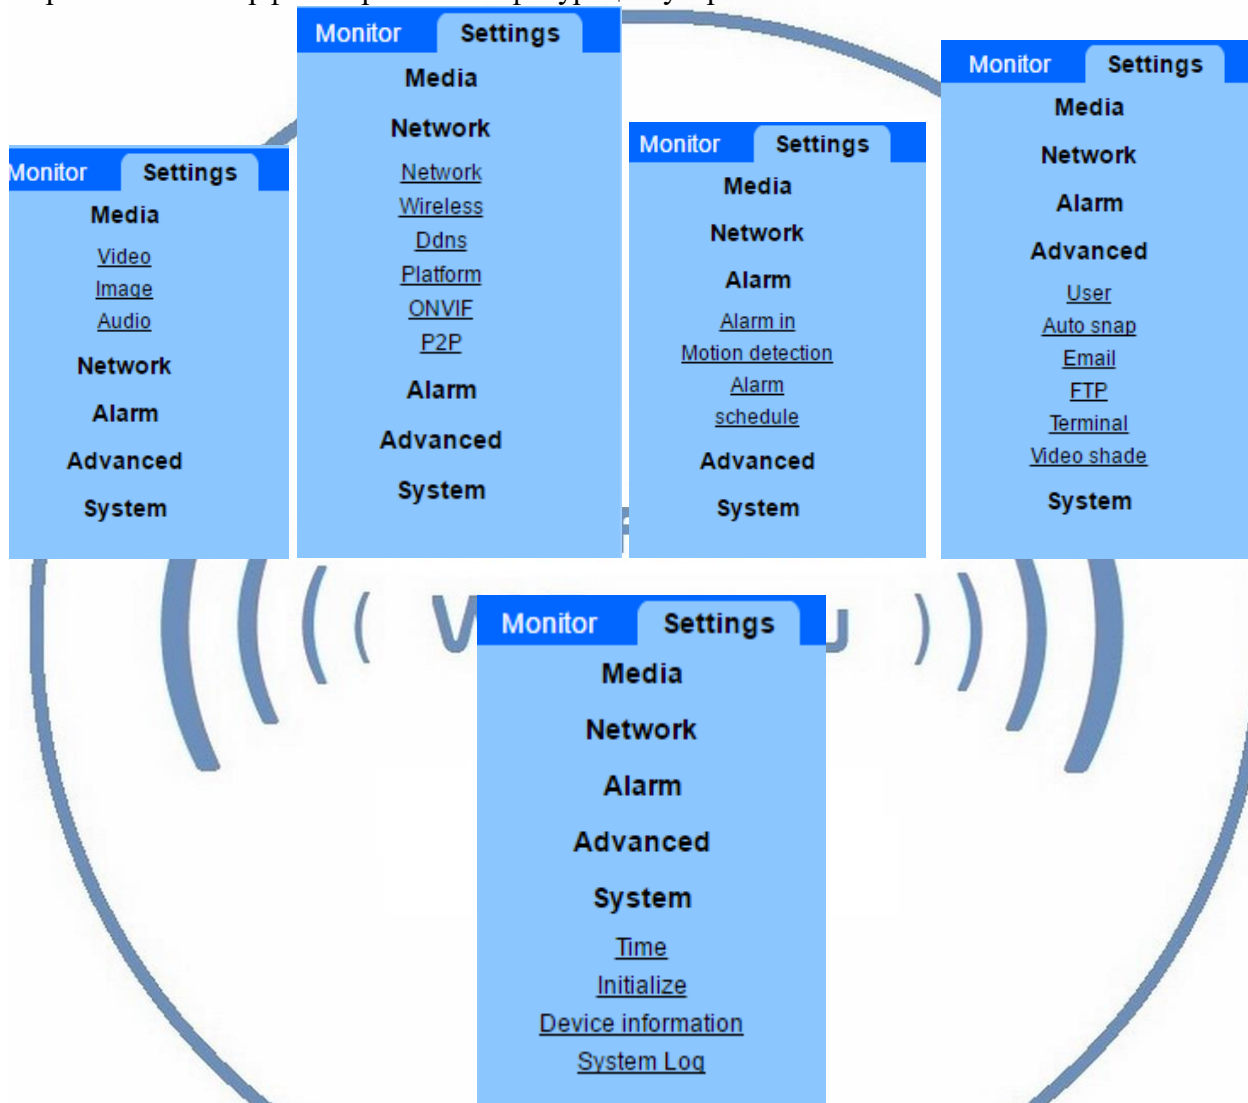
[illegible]

Monitor Settings
Media
Video
Image
Audio
Network
Alarm
Advanced
System

Monitor Settings
Media
Network
Network
Wireless
Ddns
Platform
ONVIF
P2P
Alarm
Advanced
System

Monitor Settings
Media
Network
Alarm
Alarm in
Motion detection
Alarm
schedule
Advanced
System

Monitor Settings
Media
Network
Alarm
Advanced
User
Auto snap
Email
FTP
Terminal
Video shade
System

Monitor Settings
Media
Network
Alarm
Advanced
System
Time
Initialize
Device information
System Log